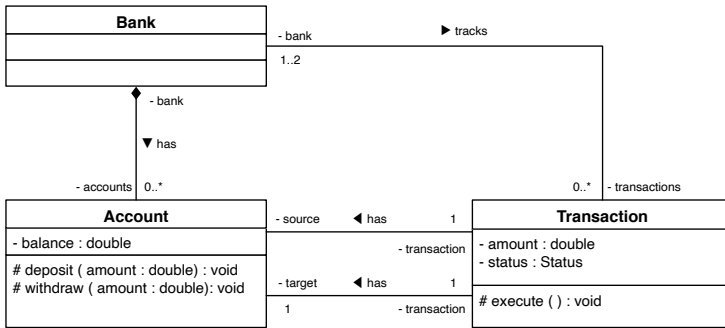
Bank

- bank

▶ tracks

1..2

- bank

▼ has

- accounts 0..*

0..* - transactions

Account

- balance : double

# deposit ( amount : double) : void
# withdraw ( amount : double): void

- source ◀ has 1

- transaction

- target ◀ has 1

1 - transaction

Transaction

- amount : double
- status : Status

# execute ( ) : void